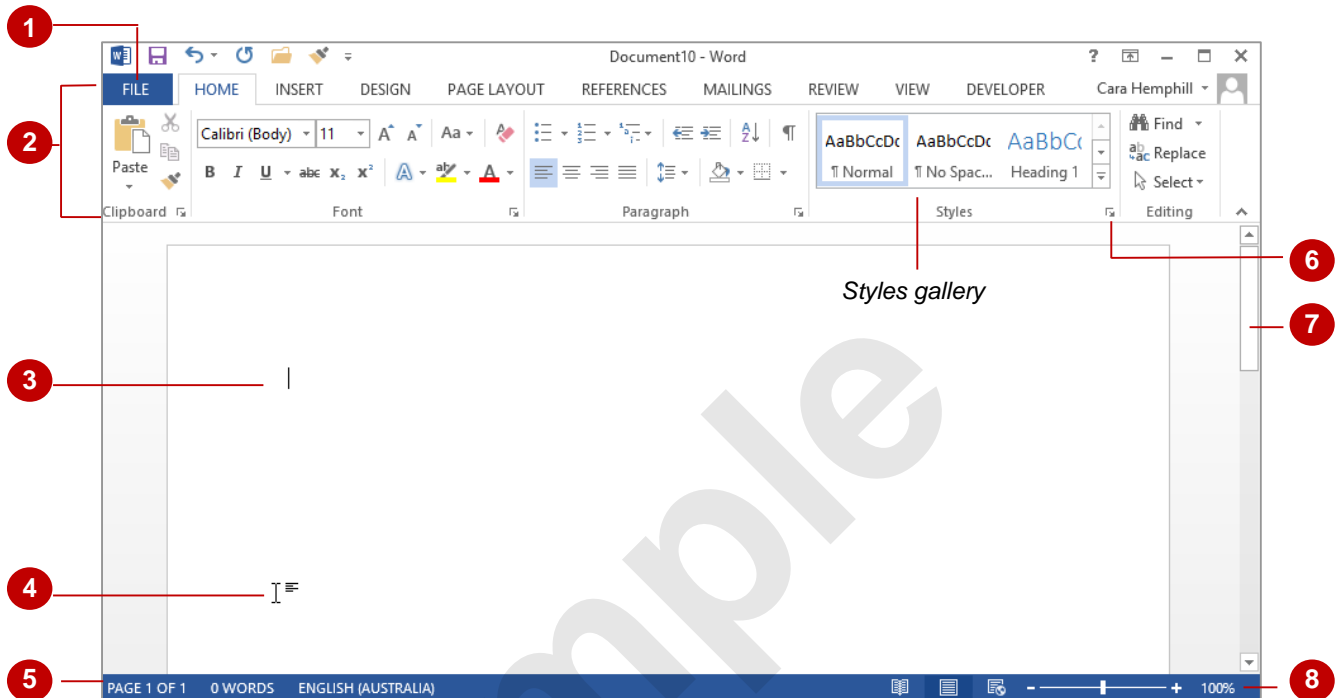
1
2
3
4
5
6
7
8

Document10 - Word
? – □ ✕
FILE HOME INSERT DESIGN PAGE LAYOUT REFERENCES MAILINGS REVIEW VIEW DEVELOPER Cara Hemphill

Paste
Clipboard
Calibri (Body) 11
Aa
B I U abc $x_2$ $x^2$
A
Font
Paragraph
AaBbCcDc ¶ Normal
AaBbCcDc ¶ No Spac...
AaBbCc Heading 1
Styles
Find
Replace
Select
Editing

Styles gallery

mple

PAGE 1 OF 1 0 WORDS ENGLISH (AUSTRALIA)
- + 100%